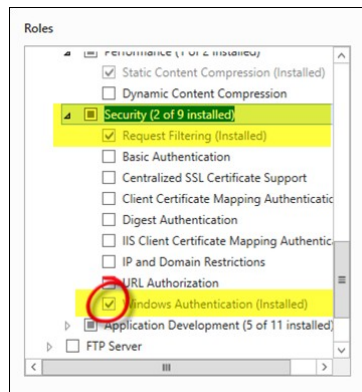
Roles

Performance (1 of 2 installed)
Static Content Compression (Installed)
Dynamic Content Compression
Security (2 of 9 installed)
Request Filtering (Installed)
Basic Authentication
Centralized SSL Certificate Support
Client Certificate Mapping Authenticatic
Digest Authentication
IIS Client Certificate Mapping Authentic
IP and Domain Restrictions
URL Authorization
Windows Authentication (Installed)
Application Development (5 of 11 installed)
FTP Server
III